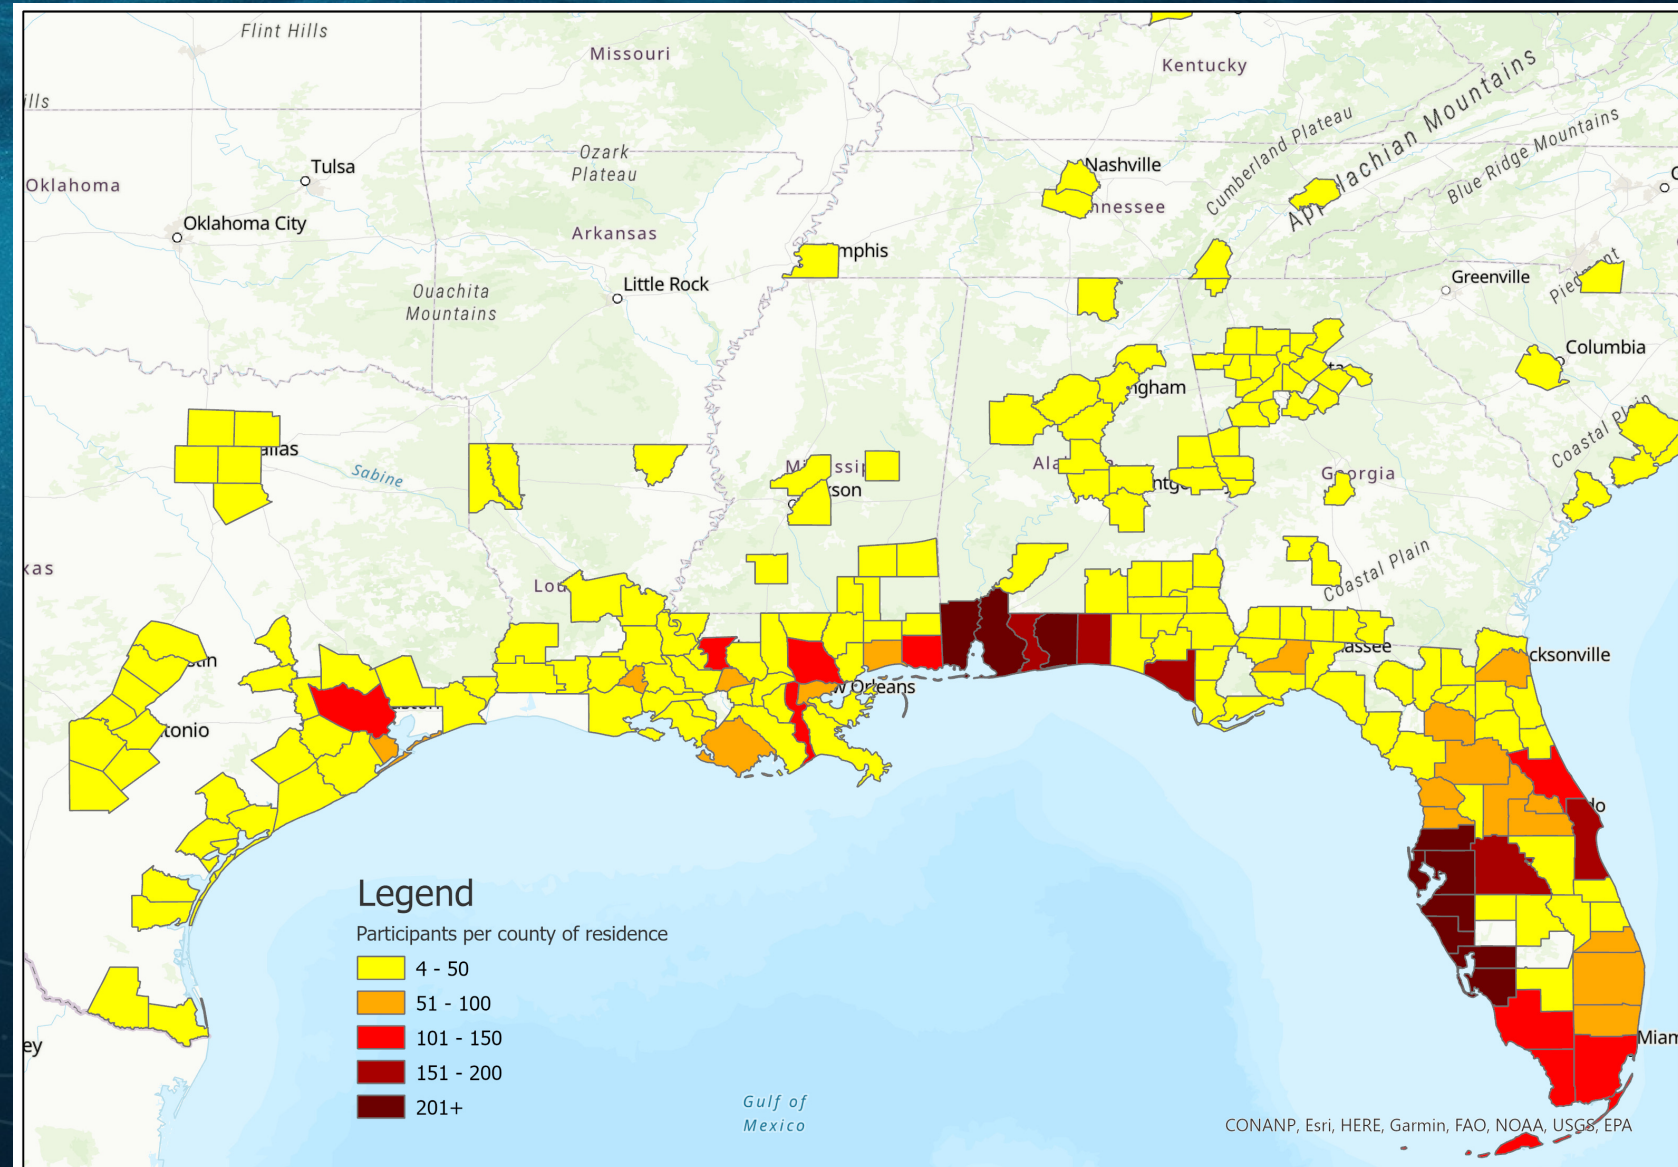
Flint Hills
Missouri
Kentucky
ills
Ozark Plateau
Cumberland Plateau
Appalachian Mountains
Blue Ridge Mountains
Nashville
Tulsa
Oklahoma
nnessee
Oklahoma City
Arkansas
mphis
Little Rock
Greenville
Piedmont
Ouachita Mountains
Columbia
ngham
allas
Sabine
Ala
Georgia
Coastal Plain
Mississippi
son
kas
Coastal Plain
Lou
stin
assee
cksonville
tonio
w Orleans
lo
Legend
Participants per county of residence
4 - 50
51 - 100
101 - 150
151 - 200
201+
ey
Mian
Gulf of Mexico
CONANP, Esri, HERE, Garmin, FAO, NOAA, USGS, EPA